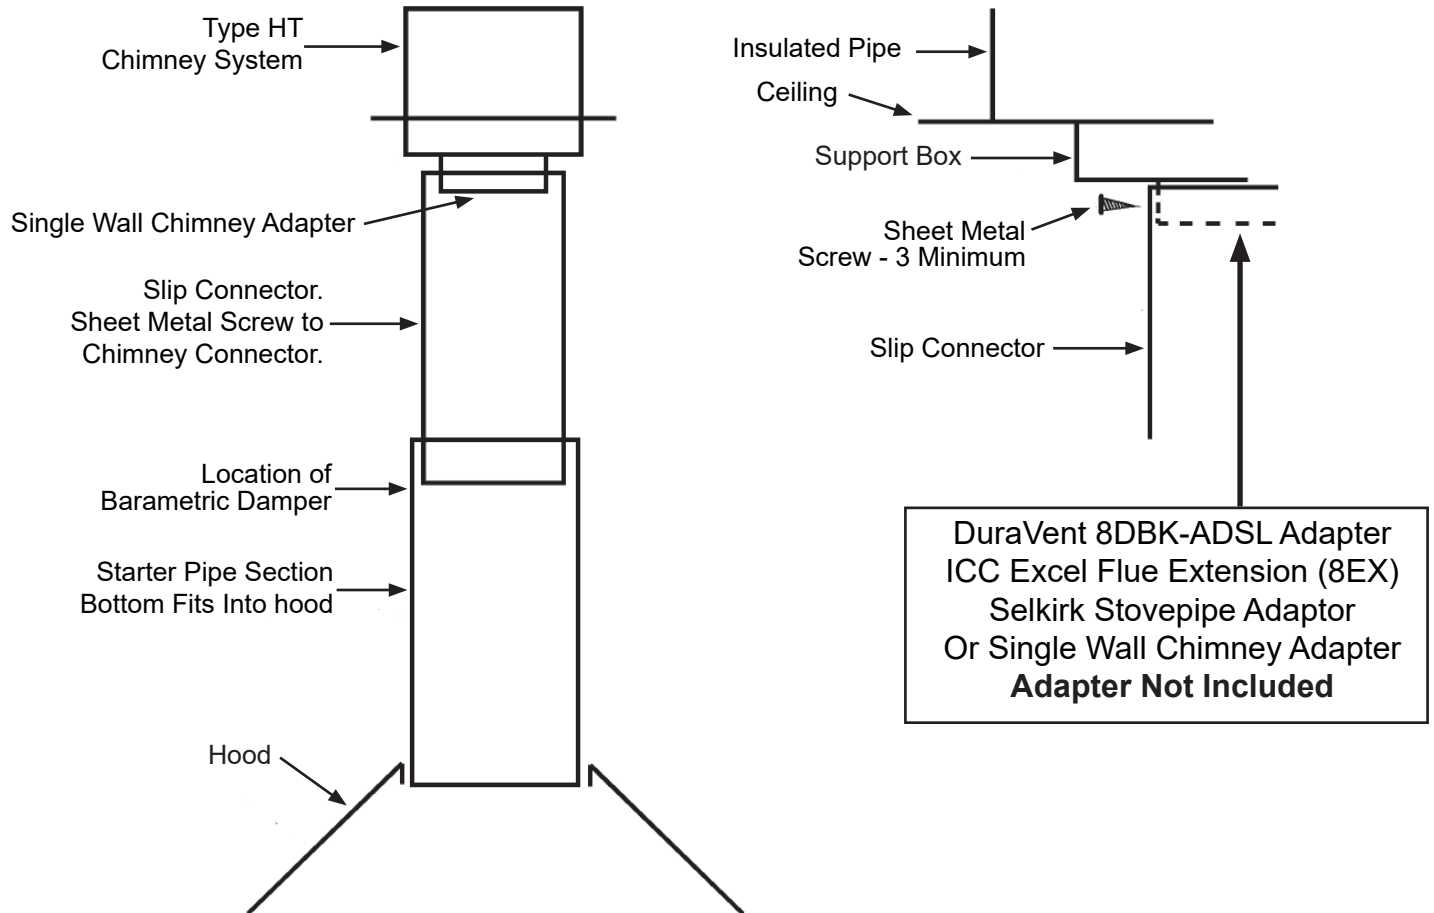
Type HT
Chimney System

Single Wall Chimney Adapter

Slip Connector.
Sheet Metal Screw to
Chimney Connector.

Location of
Barametric Damper

Starter Pipe Section
Bottom Fits Into hood

Hood

Insulated Pipe

Ceiling

Support Box

Sheet Metal
Screw - 3 Minimum

Slip Connector

DuraVent 8DBK-ADSL Adapter
ICC Excel Flue Extension (8EX)
Selkirk Stovepipe Adaptor
Or Single Wall Chimney Adapter
**Adapter Not Included**